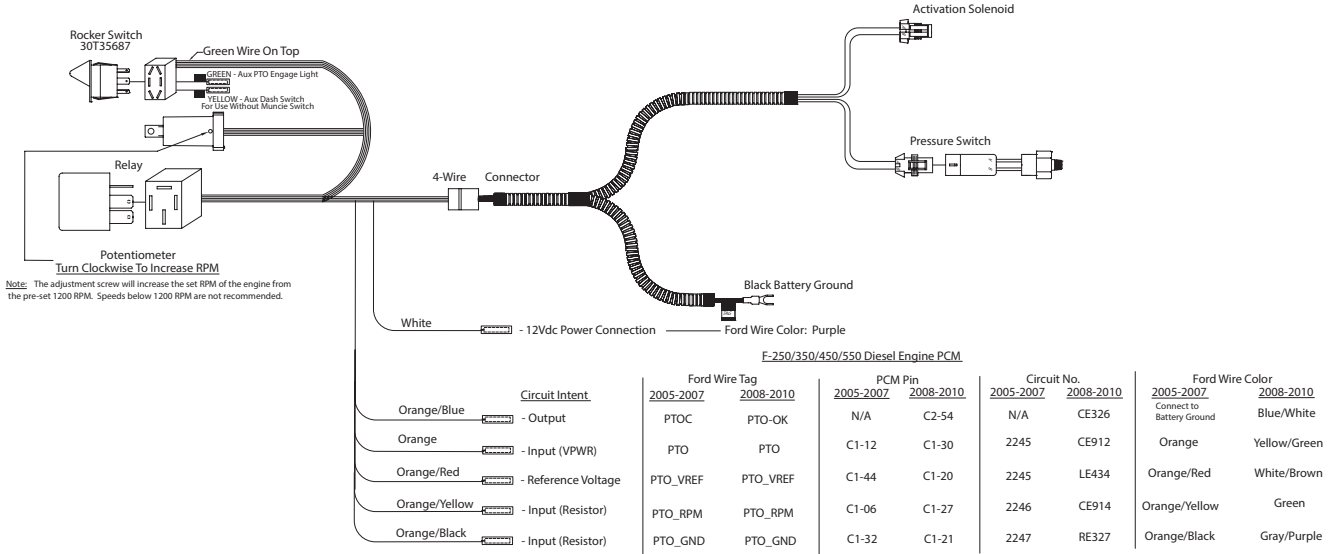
Rocker Switch
30T35687

Green Wire On Top

GREEN - Aux PTO Engage Light

YELLOW - Aux Dash Switch For Use Without Muncie Switch

Relay

Potentiometer
Turn Clockwise To Increase RPM

Note: The adjustment screw will increase the set RPM of the engine from the pre-set 1200 RPM. Speeds below 1200 RPM are not recommended.

Activation Solenoid

Pressure Switch

4-Wire Connector

Black Battery Ground

White - 12Vdc Power Connection — Ford Wire Color: Purple

F-250/350/450/550 Diesel Engine PCM

| | Circuit Intent | Ford Wire Tag 2005-2007 | Ford Wire Tag 2008-2010 | PCM Pin 2005-2007 | PCM Pin 2008-2010 | Circuit No. 2005-2007 | Circuit No. 2008-2010 | Ford Wire Color 2005-2007 | Ford Wire Color 2008-2010 |
|---|---|---|---|---|---|---|---|---|---|
| Orange/Blue | - Output | PTOC | PTO-OK | N/A | C2-54 | N/A | CE326 | Connect to Battery Ground | Blue/White |
| Orange | - Input (VPWR) | PTO | PTO | C1-12 | C1-30 | 2245 | CE912 | Orange | Yellow/Green |
| Orange/Red | - Reference Voltage | PTO_VREF | PTO_VREF | C1-44 | C1-20 | 2245 | LE434 | Orange/Red | White/Brown |
| Orange/Yellow | - Input (Resistor) | PTO_RPM | PTO_RPM | C1-06 | C1-27 | 2246 | CE914 | Orange/Yellow | Green |
| Orange/Black | - Input (Resistor) | PTO_GND | PTO_GND | C1-32 | C1-21 | 2247 | RE327 | Orange/Black | Gray/Purple |